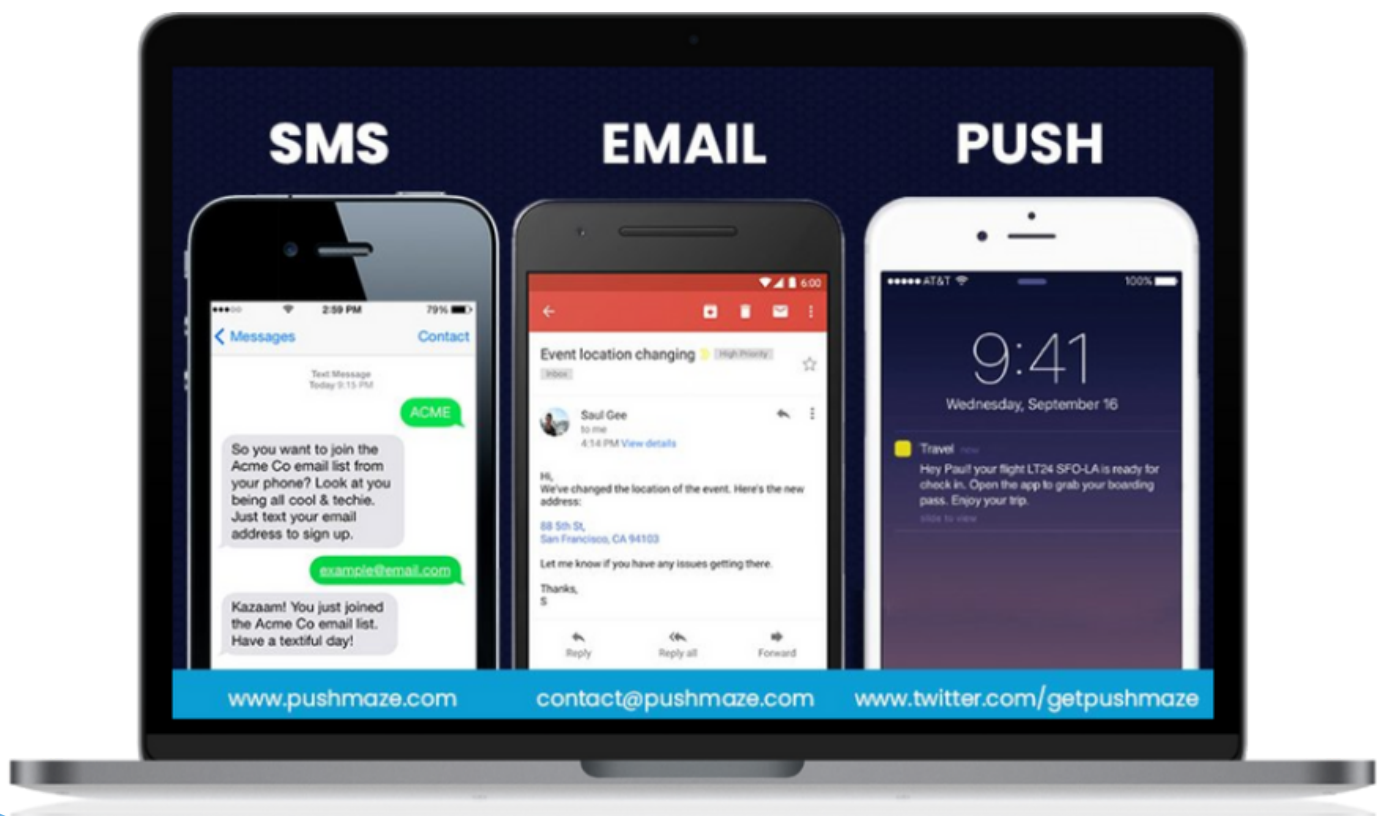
SMS

2:59 PM 79%
< Messages Contact
Text Message
Today 9:15 PM
ACME
So you want to join the Acme Co email list from your phone? Look at you being all cool & techie. Just text your email address to sign up.
example@email.com
Kazaam! You just joined the Acme Co email list. Have a textiful day!

EMAIL

6:00
Event location changing High Priority
Inbox
Saul Gee
to me
4:14 PM View details
Hi,
We've changed the location of the event. Here's the new address:
88 5th St,
San Francisco, CA 94103
Let me know if you have any issues getting there.
Thanks,
S
Reply Reply all Forward

PUSH

AT&T 100%
9:41
Wednesday, September 16
Travel now
Hey Paul! your flight LT24 SFO-LA is ready for check in. Open the app to grab your boarding pass. Enjoy your trip.
slide to view

www.pushmaze.com contact@pushmaze.com www.twitter.com/getpushmaze